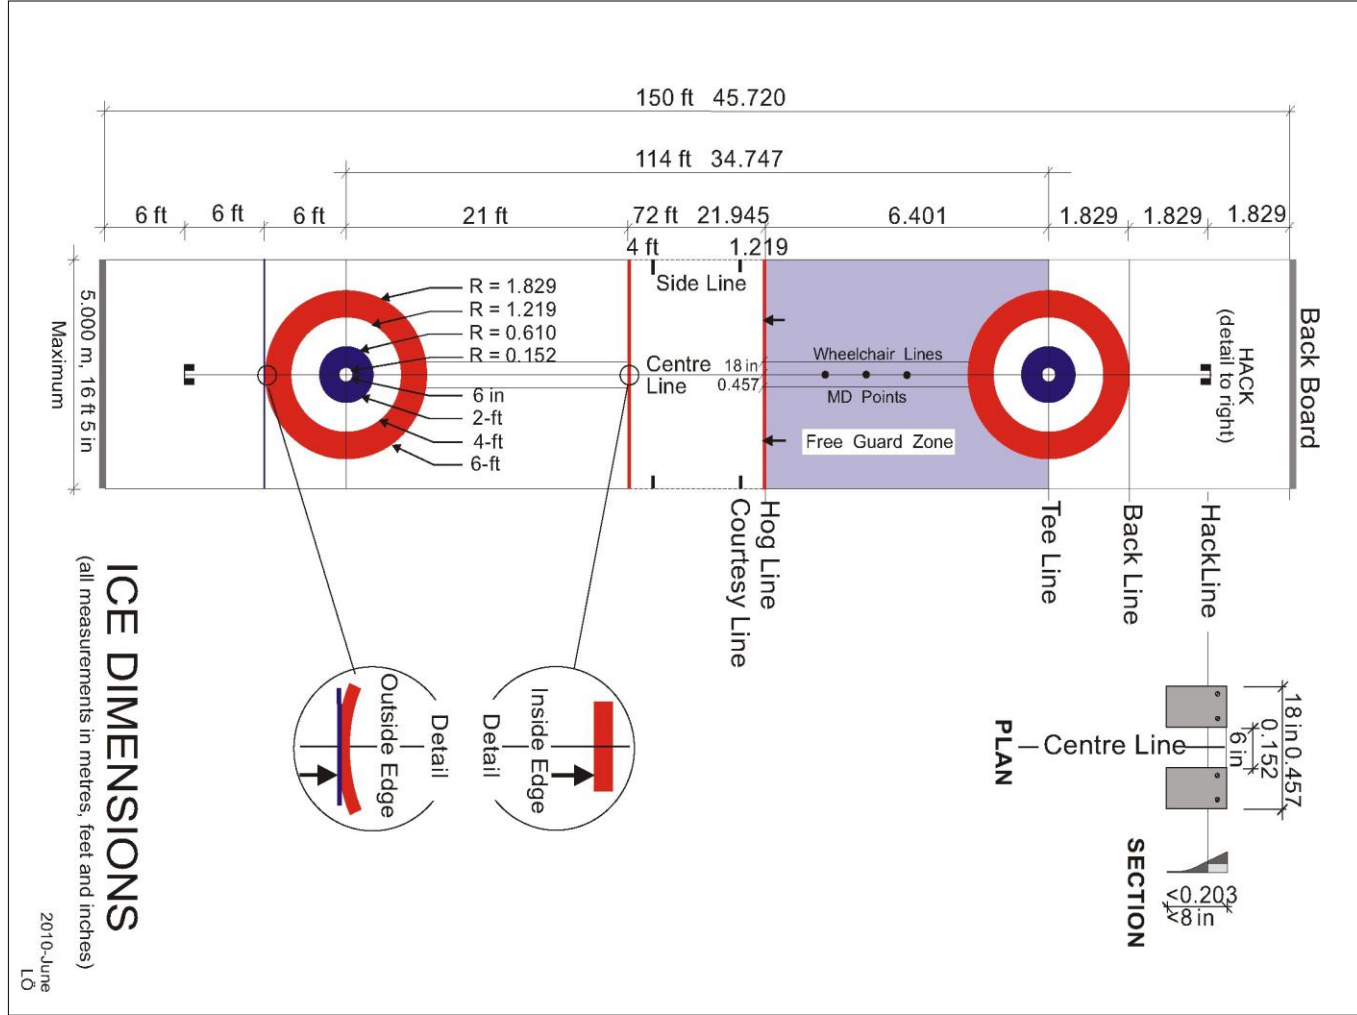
150 ft 45.720

114 ft 34.747

6 ft 6 ft 6 ft 21 ft 72 ft 21.945 6.401 1.829 1.829 1.829

4 ft 1.219

5.000 m, 16 ft 5 in Maximum

R = 1.829
R = 1.219
R = 0.610
R = 0.152

6 in
2-ft
4-ft
6-ft

Side Line

Centre Line

18 in
0.457

Wheelchair Lines

MD Points

Free Guard Zone

HACK (detail to right)

Back Board

Hog Line
Courtesy Line

Tee Line

Back Line

HackLine

Outside Edge Detail

Inside Edge Detail

ICE DIMENSIONS
(all measurements in metres, feet and inches)

2010-June
LŐ

PLAN

Centre Line

18 in 0.457
0.152
6 in

SECTION

<0.203
<8 in